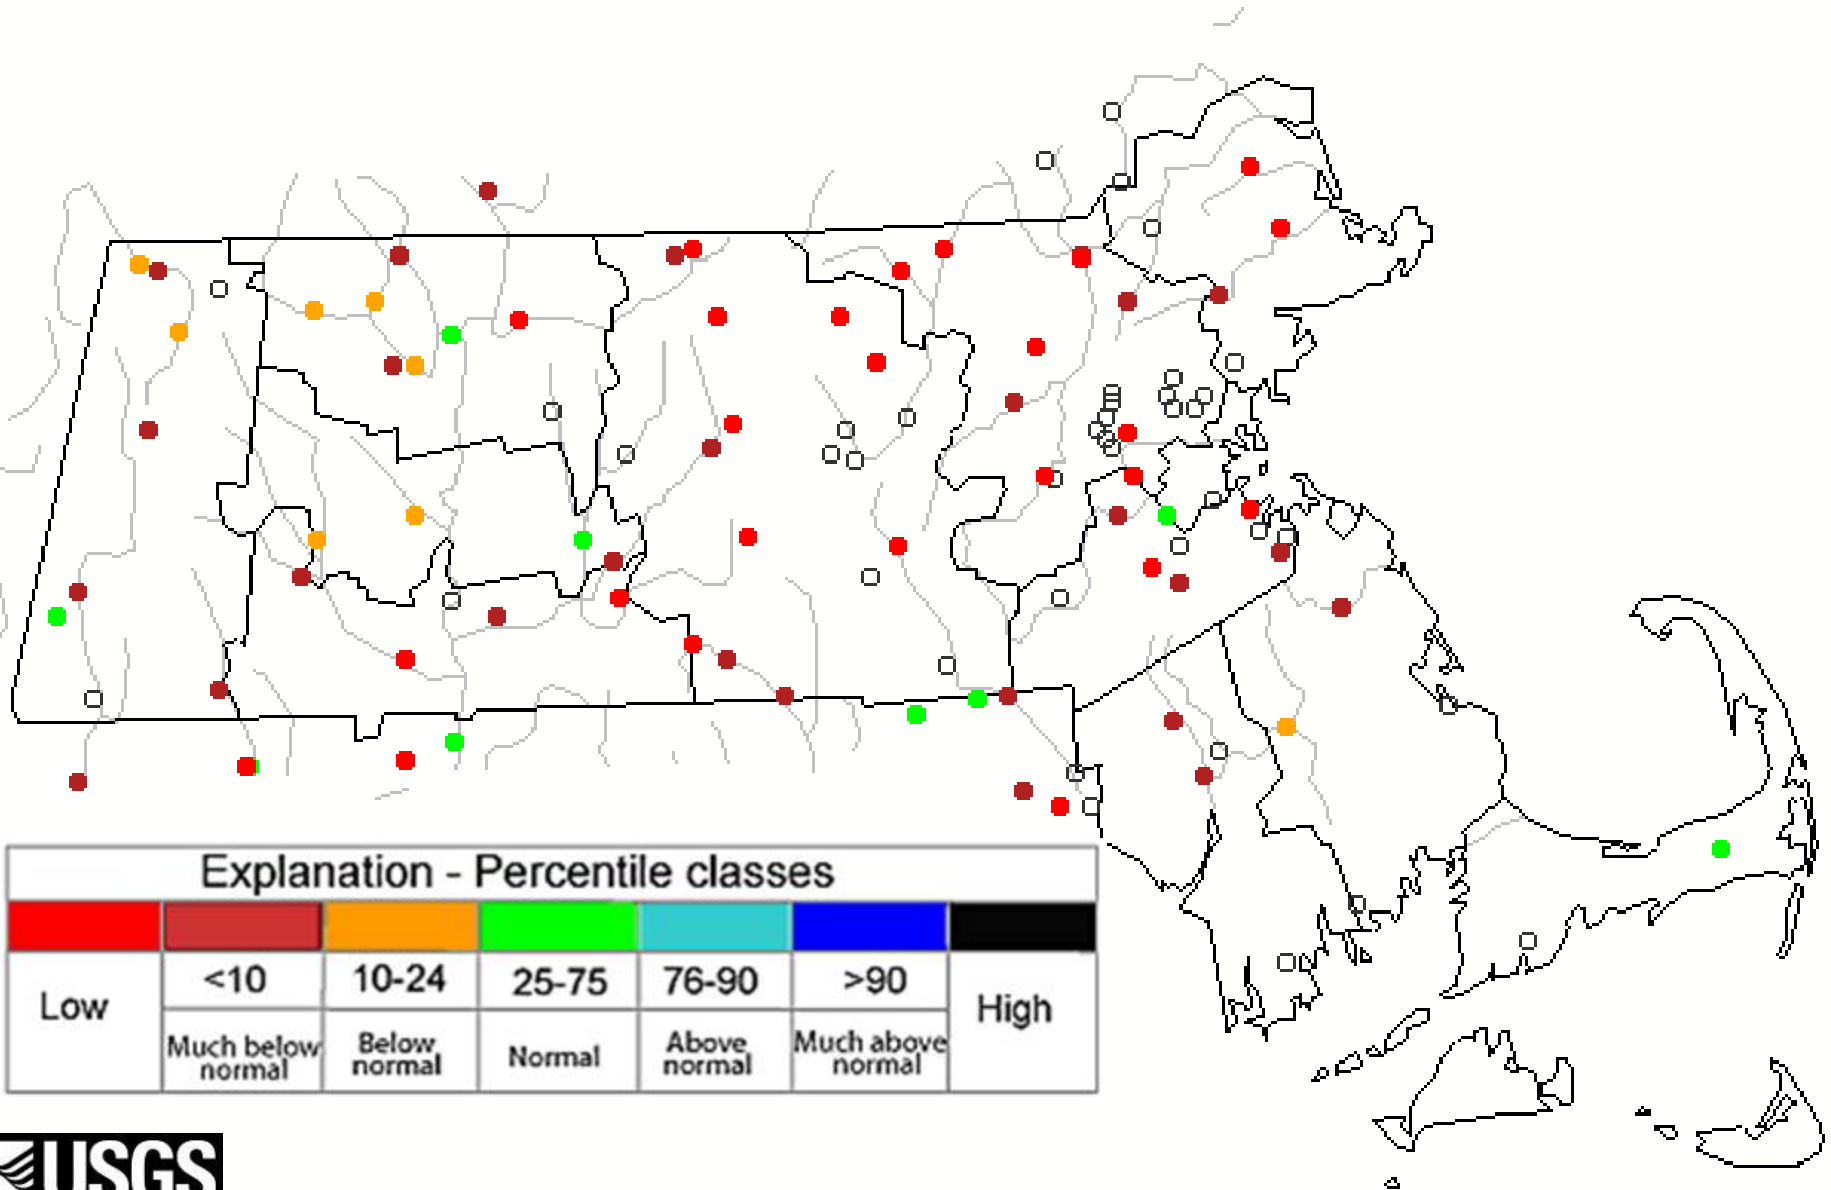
Explanation - Percentile classes

| | | | | | | |
|---|---|---|---|---|---|---|
| Low | <10 | 10-24 | 25-75 | 76-90 | >90 | High |
| | Much below normal | Below normal | Normal | Above normal | Much above normal | |

USGS